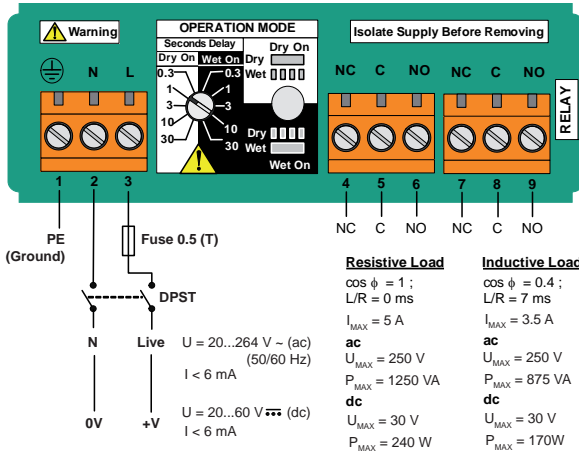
Warning

OPERATION MODE

Seconds Delay

Dry On Wet On

0.3 0.3

1 1

3 3

10 10

30 30

Dry On

Dry

Wet

Dry

Wet

Wet On

Isolate Supply Before Removing

N L

NC C NO NC C NO

RELAY

1 2 3 4 5 6 7 8 9

NC C NO NC C NO

PE (Ground)

Fuse 0.5 (T)

DPST

N Live

0V +V

U = 20...264 V ~ (ac) (50/60 Hz)

I < 6 mA

U = 20...60 V $\overline{\cdots}$ (dc)

I < 6 mA

Resistive Load

cos $\phi$ = 1 ;

L/R = 0 ms

$I_{MAX}$ = 5 A

ac

$U_{MAX}$ = 250 V

$P_{MAX}$ = 1250 VA

dc

$U_{MAX}$ = 30 V

$P_{MAX}$ = 240 W

Inductive Loa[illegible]

cos $\phi$ = 0.4 ;

L/R = 7 ms

$I_{MAX}$ = 3.5 A

ac

$U_{MAX}$ = 250 V

$P_{MAX}$ = 875 VA

dc

$U_{MAX}$ = 30 V

$P_{MAX}$ = 170W